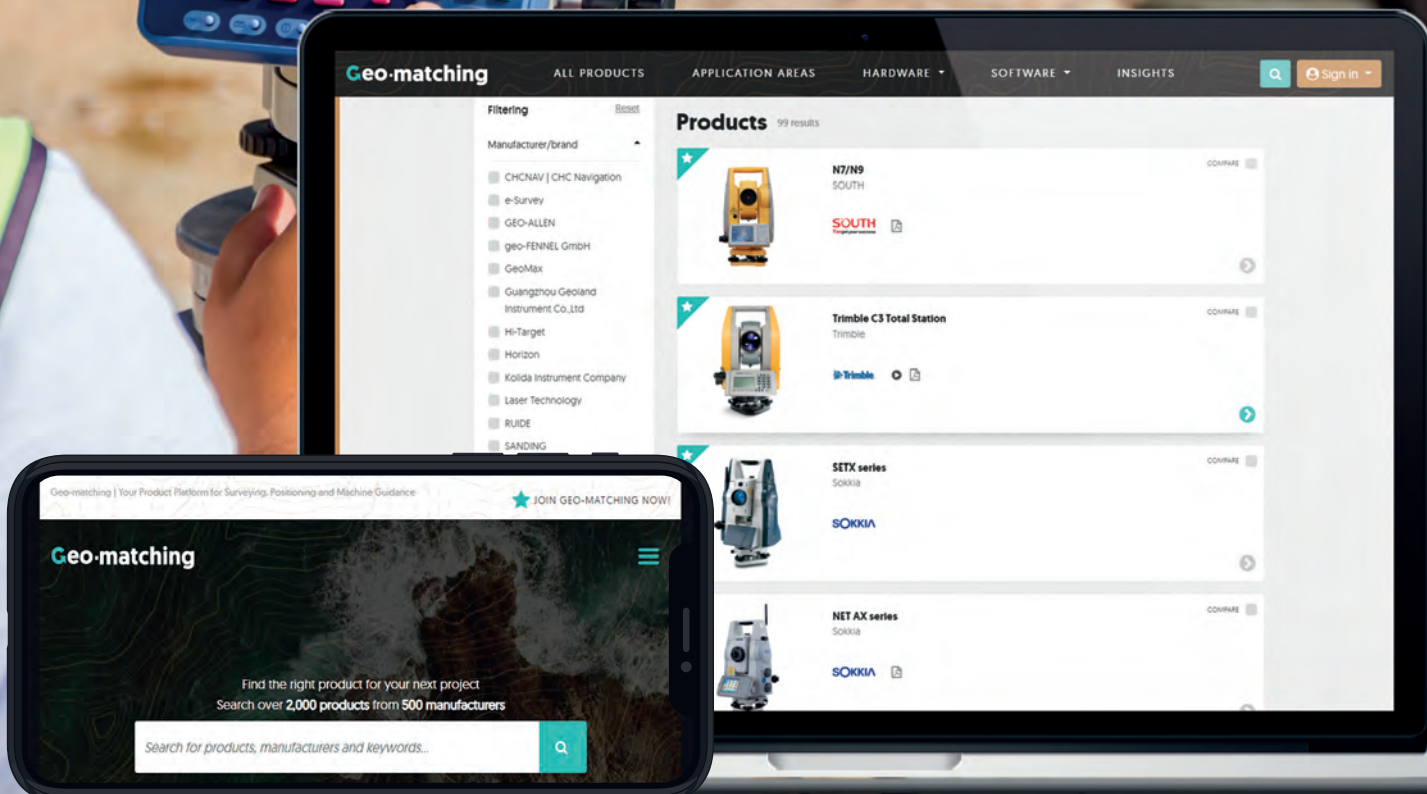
Geo·matching ALL PRODUCTS APPLICATION AREAS HARDWARE SOFTWARE INSIGHTS Sign in

Filtering Reset

Manufacturer/brand

CHCNAV | CHC Navigation
e-Survey
GEO-ALLEN
geo-FENNEL GmbH
GeoMax
Guangzhou Geoland Instrument Co.,Ltd
Hi-Target
Horizon
Kolida Instrument Company
Laser Technology
RUIDE
SANDING

Products 99 results

N7/N9
SOUTH
COMPARE
SOUTH

Trimble C3 Total Station
Trimble
COMPARE
Trimble

SETX series
Sokkia
COMPARE
SOKKIA

NET AX series
Sokkia
COMPARE
SOKKIA

Geo-matching | Your Product Platform for Surveying, Positioning and Machine Guidance
JOIN GEO-MATCHING NOW!

Geo·matching

Find the right product for your next project
Search over 2,000 products from 500 manufacturers

Search for products, manufacturers and keywords...